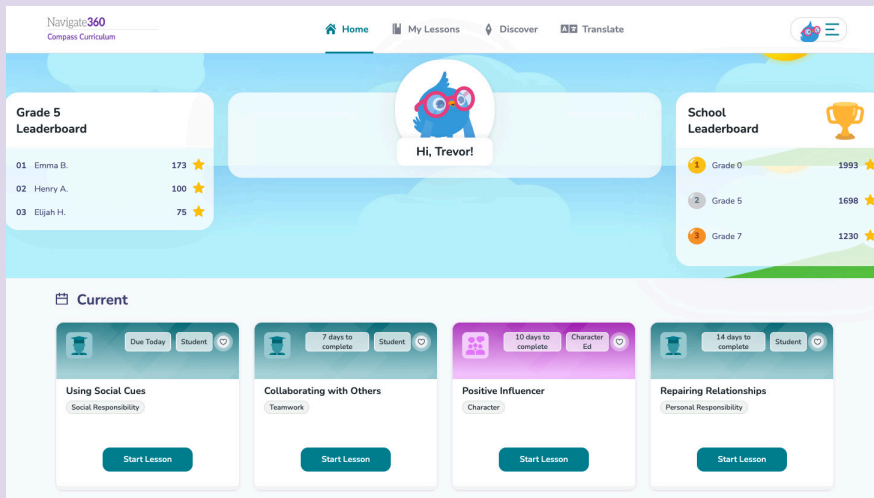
Navigate360
Compass Curriculum

Home | My Lessons | Discover | Translate

Grade 5 Leaderboard

| 01 | Emma B. | 173 |
|---|---|---|
| 02 | Henry A. | 100 |
| 03 | Elijah H. | 75 |

Hi, Trevor!

School Leaderboard

| 1 | Grade 0 | 1993 |
|---|---|---|
| 2 | Grade 5 | 1698 |
| 3 | Grade 7 | 1230 |

Current

Due Today | Student
Using Social Cues
Social Responsibility
Start Lesson

7 days to complete | Student
Collaborating with Others
Teamwork
Start Lesson

10 days to complete | Character Ed
Positive Influencer
Character
Start Lesson

14 days to complete | Student
Repairing Relationships
Personal Responsibility
Start Lesson